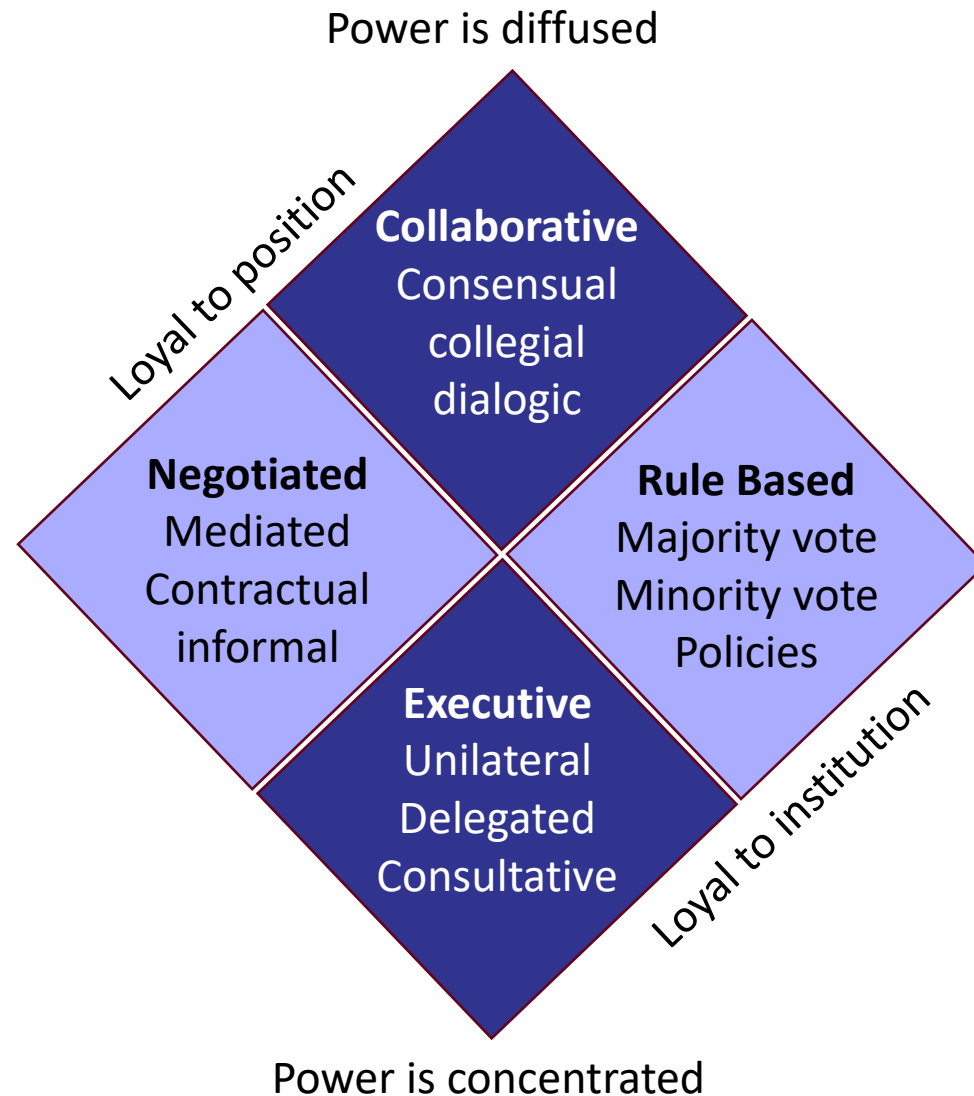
Power is diffused

Loyal to position

Collaborative
Consensual
collegial
dialogic

Negotiated
Mediated
Contractual
informal

Rule Based
Majority vote
Minority vote
Policies

Executive
Unilateral
Delegated
Consultative

Loyal to institution

Power is concentrated